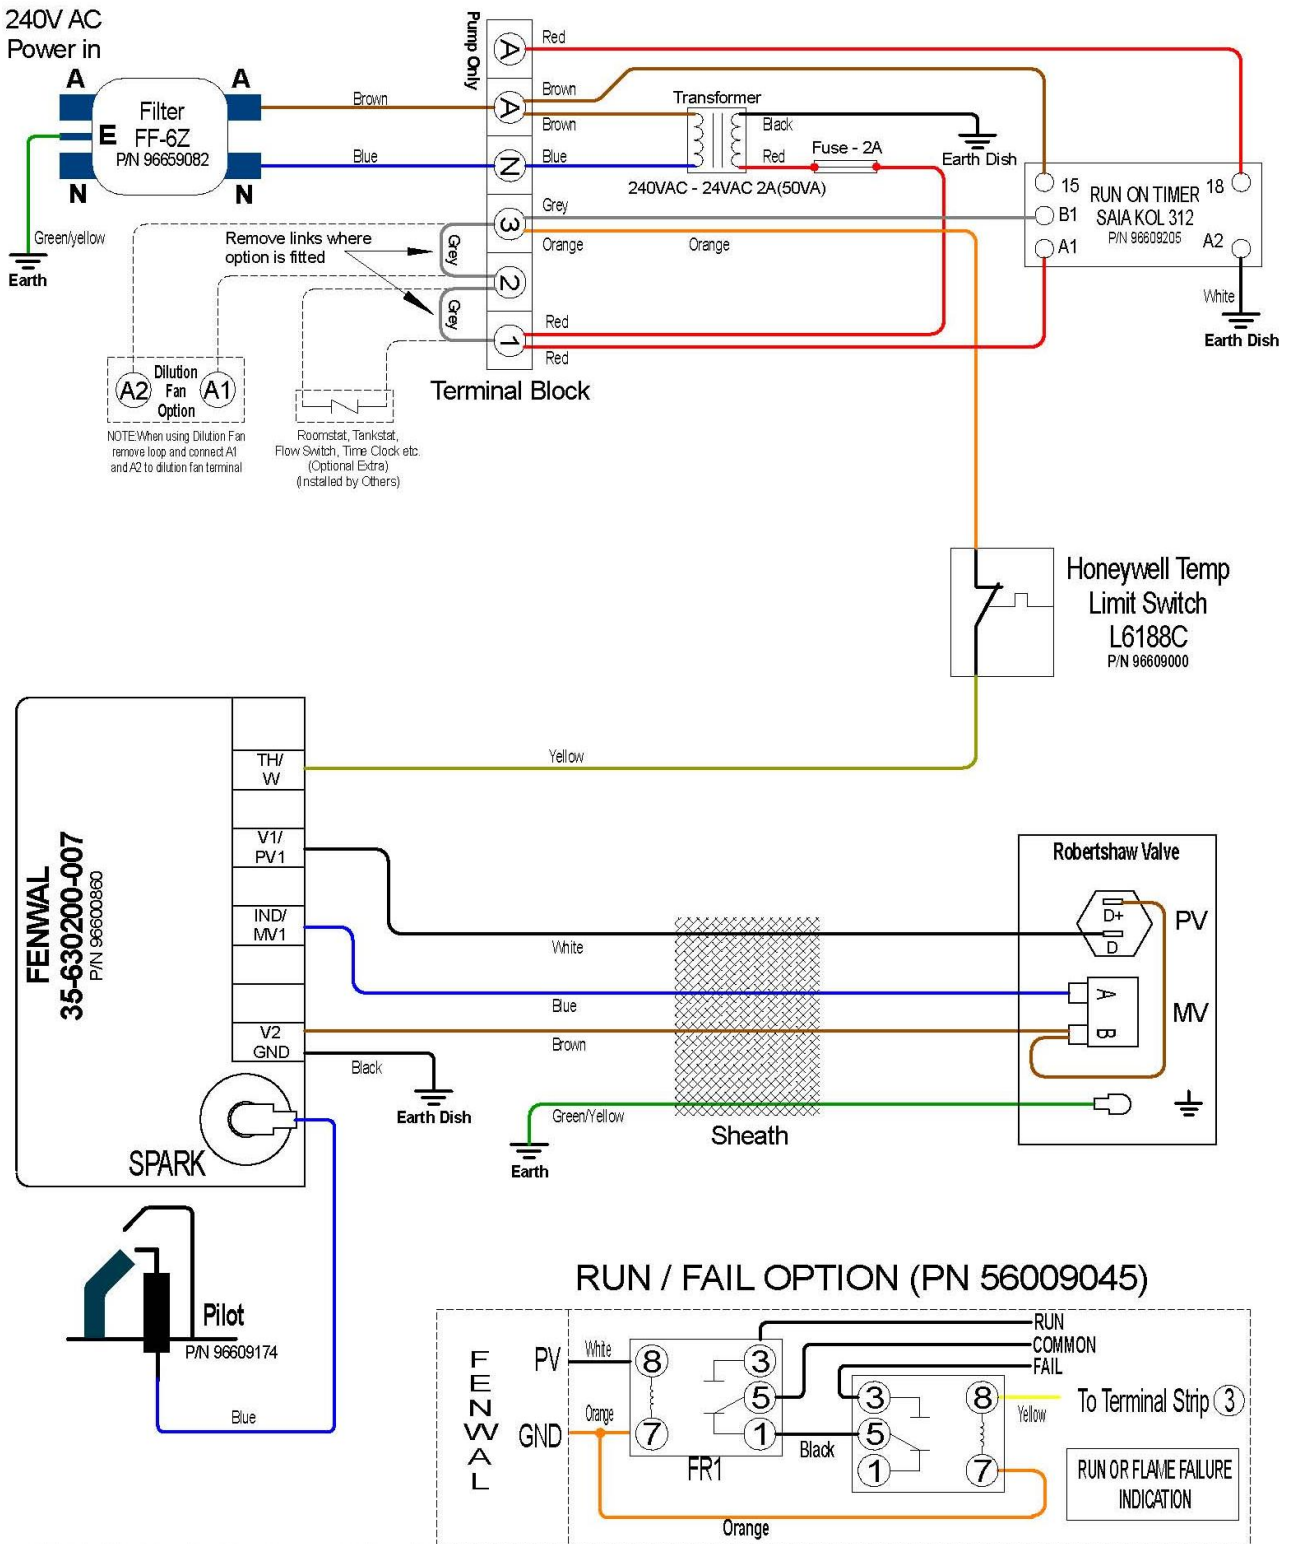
240V AC
Power in

A
A
Filter
FF-6Z
P/N 96659082
E
N
N
Green/yellow
Earth

Brown
Blue

Pump Only
A
A
N
3
2
1
Red
Brown
Brown
Blue
Grey
Orange
Red
Red
Grey
Grey

Transformer
Black
Red
Fuse - 2A
Earth Dish
240VAC - 24VAC 2A(50VA)
Orange

15
B1
A1
RUN ON TIMER
SAIA KOL 312
P/N 96609205
18
A2
White
Earth Dish

Remove links where option is fitted

Dilution Fan Option
A2
A1
NOTE:When using Dilution Fan remove loop and connect A1 and A2 to dilution fan terminal

Roomstat, Tankstat, Flow Switch, Time Clock etc. (Optional Extra) (Installed by Others)

Terminal Block

Honeywell Temp Limit Switch
L6188C
P/N 96609000

FENWAL
35-630200-007
P/N 96600860

TH/ W
V1/ PV1
IND/ MV1
V2 GND

Yellow
White
Blue
Brown
Black
Earth Dish
Green/Yellow
Earth
Sheath

Robertshaw Valve
D+
D
PV
A
B
MV

SPARK

Pilot
P/N 96609174
Blue

RUN / FAIL OPTION (PN 56009045)

FENWAL
PV
GND
White
Orange
8
7
3
5
1
FR1
Black
RUN
COMMON
FAIL
3
5
1
8
7
Yellow
To Terminal Strip 3
RUN OR FLAME FAILURE INDICATION
Orange